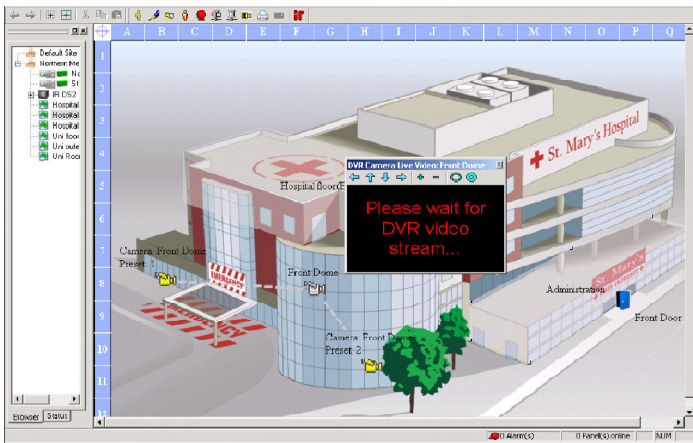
Default Site
Northern Me
No
St
IR DS2
Hospital
Hospital
Hospital
Uni floor
Uni oule
Uni Roc

A B C D E F G H I J K L M N O P Q
1 2 3 4 5 6 7 8 9 10 11 12

St. Mary's Hospital
DVR Camera Live Video: Front Dome
Please wait for DVR video stream...
Hospital floor(E
Camera: Front Dome Preset 1
Front Dome
EMERGENCY
St. Mary's
Administration
Front Door
Camera: Front Dome Preset 2

Browser Status
0 Alarm(s) 0 Panel(s) online NUM